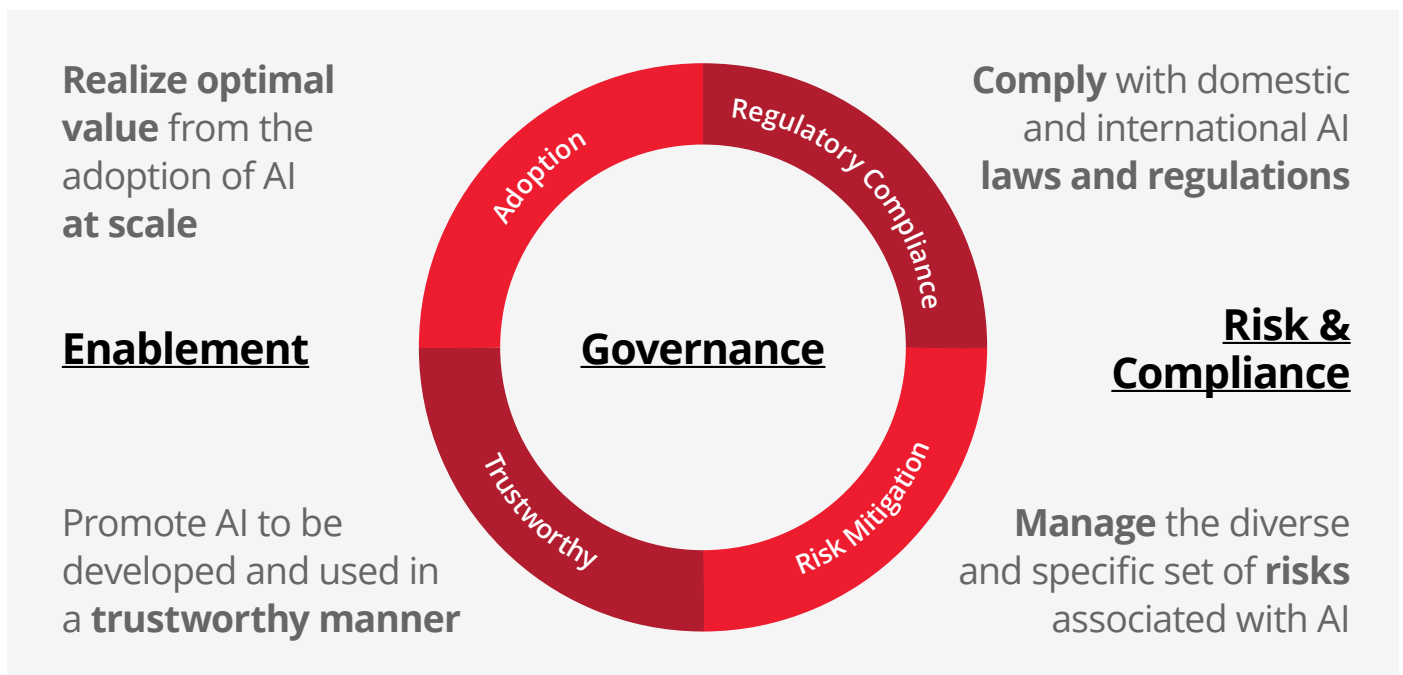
Realize optimal value from the adoption of AI at scale

Comply with domestic and international AI laws and regulations

Adoption

Regulatory Compliance

Enablement

Governance

Risk & Compliance

Trustworthy

Risk Mitigation

Promote AI to be developed and used in a trustworthy manner

Manage the diverse and specific set of risks associated with AI